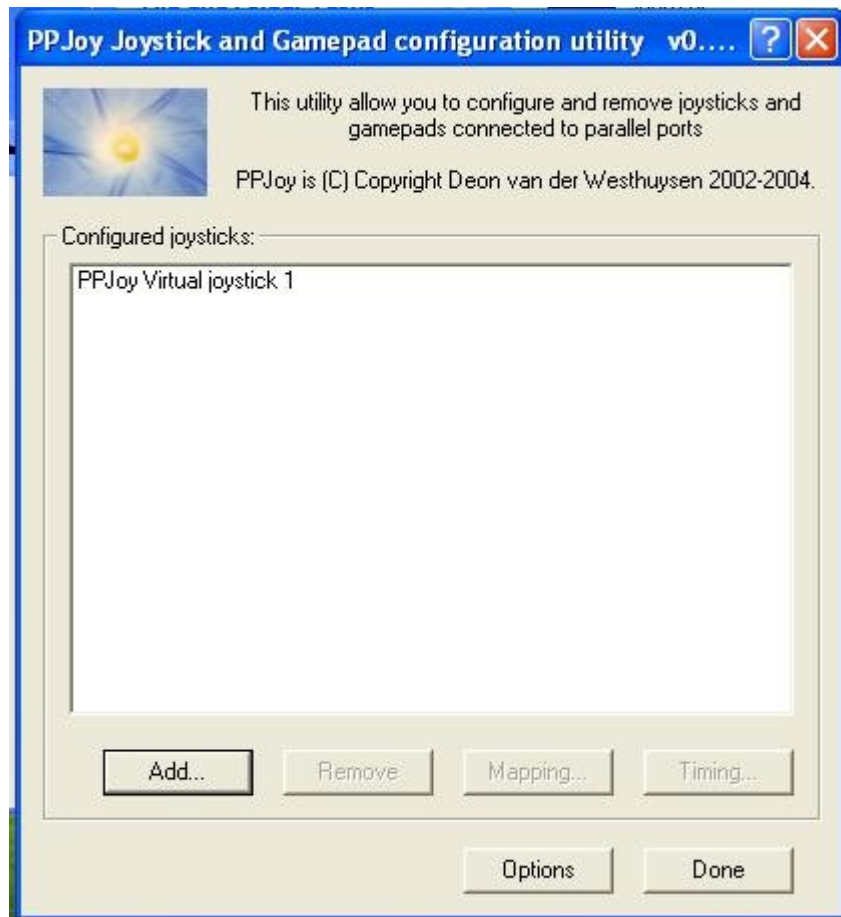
PPJoy Joystick and Gamepad configuration utility v0....

This utility allow you to configure and remove joysticks and gamepads connected to parallel ports

PPJoy is (C) Copyright Deon van der Westhuysen 2002-2004.

Configured joysticks:

PPJoy Virtual joystick 1

Add...

Remove

Mapping...

Timing...

Options

Done